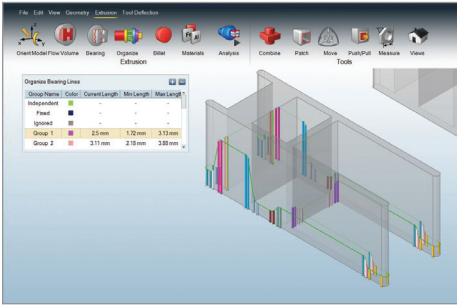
File Edit View Geometry Extrusion Tool Deflection

Orient Model Flow Volume Bearing Organize Billet Materials Analysis Combine Patch Move Push/Pull Measure Views

Extrusion Tools

Organize Bearing Lines

| Group Name | Color | Current Length | Min Length | Max Length |
|---|---|---|---|---|
| Independent | | - | - | - |
| Fixed | | - | - | - |
| Ignored | | - | - | - |
| Group 1 | | 2.5 mm | 1.72 mm | 3.13 mm |
| Group 2 | | 3.11 mm | 2.18 mm | 3.88 mm |